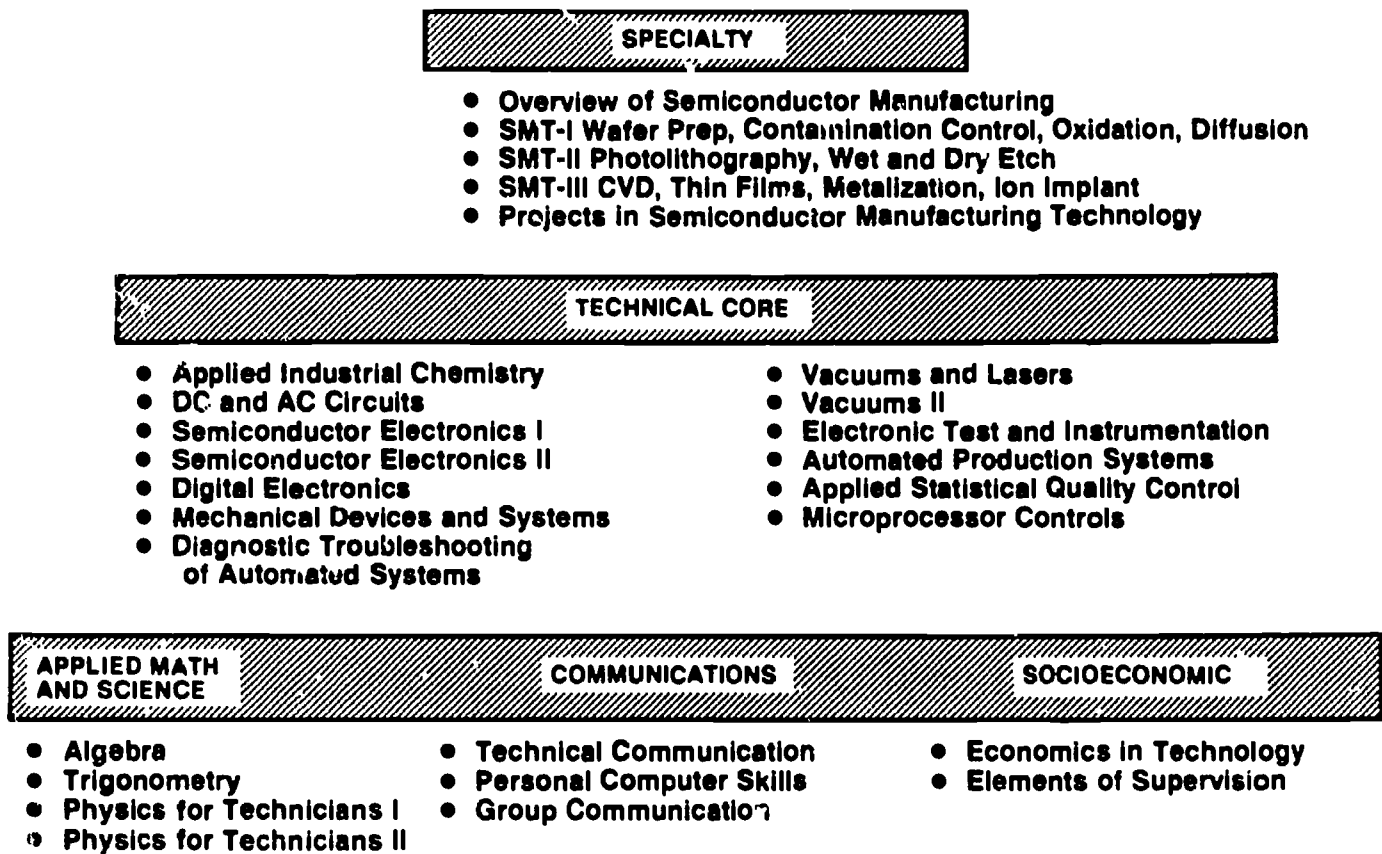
SPECIALTY

- Overview of Semiconductor Manufacturing
- SMT-I Wafer Prep, Contamination Control, Oxidation, Diffusion
- SMT-II Photolithography, Wet and Dry Etch
- SMT-III CVD, Thin Films, Metalization, Ion Implant
- Projects in Semiconductor Manufacturing Technology

TECHNICAL CORE

- Applied Industrial Chemistry
- DC and AC Circuits
- Semiconductor Electronics I
- Semiconductor Electronics II
- Digital Electronics
- Mechanical Devices and Systems
- Diagnostic Troubleshooting of Automated Systems

- Vacuums and Lasers
- Vacuums II
- Electronic Test and Instrumentation
- Automated Production Systems
- Applied Statistical Quality Control
- Microprocessor Controls

APPLIED MATH AND SCIENCE

- Algebra
- Trigonometry
- Physics for Technicians I
- Physics for Technicians II

COMMUNICATIONS

- Technical Communication
- Personal Computer Skills
- Group Communication

SOCIOECONOMIC

- Economics in Technology
- Elements of Supervision